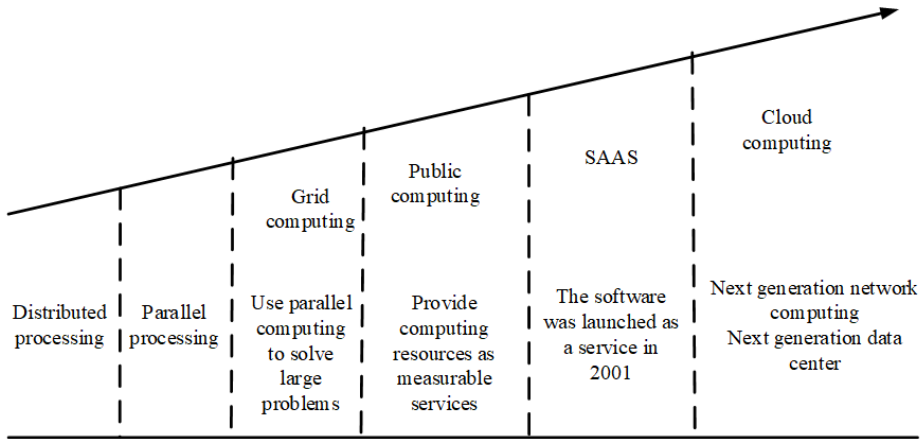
Cloud computing

SAAS

Public computing

Grid computing

Distributed processing

Parallel processing

Use parallel computing to solve large problems

Provide computing resources as measurable services

The software was launched as a service in 2001

Next generation network computing
Next generation data center